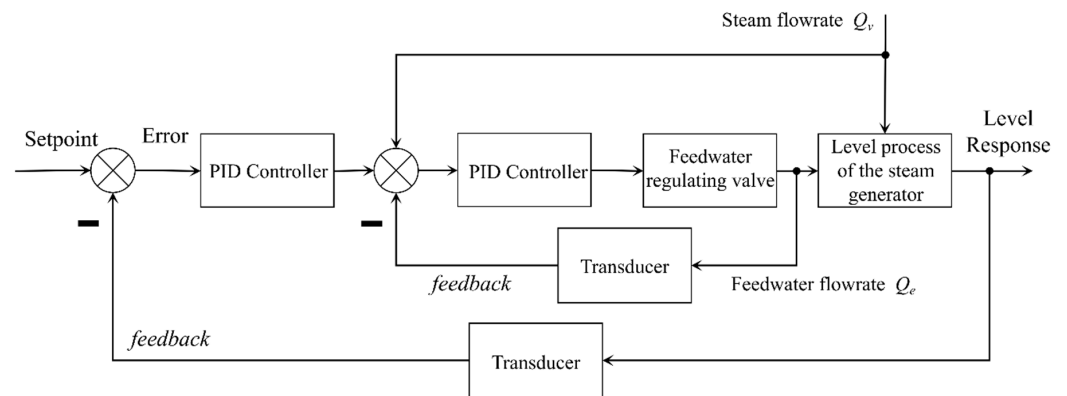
Steam flowrate $Q_v$

Setpoint

Error

PID Controller

PID Controller

Feedwater regulating valve

Level process of the steam generator

Level Response

—

—

Transducer

feedback

Feedwater flowrate $Q_e$

feedback

Transducer